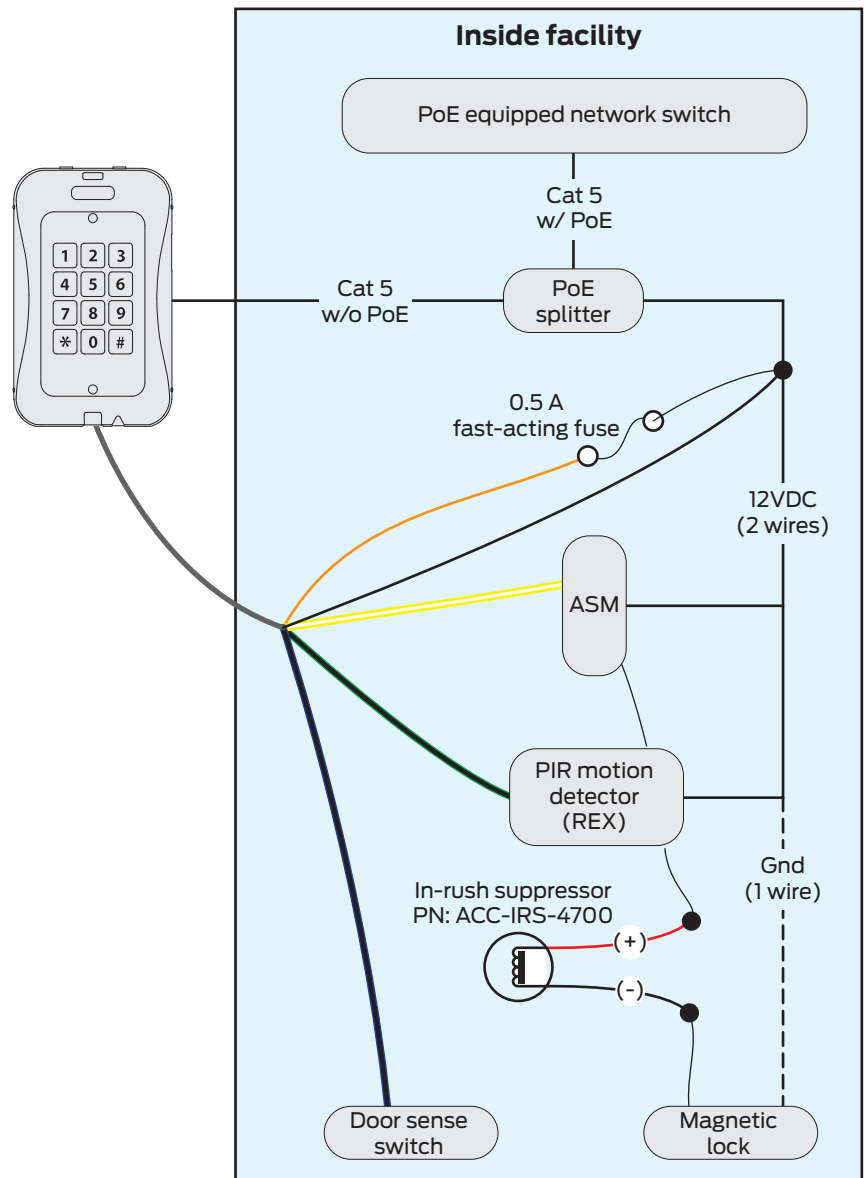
Inside facility

PoE equipped network switch

Cat 5 w/ PoE

1 2 3
4 5 6
7 8 9
\* 0 #

Cat 5 w/o PoE

PoE splitter

0.5 A fast-acting fuse

12VDC (2 wires)

ASM

PIR motion detector (REX)

Gnd (1 wire)

In-rush suppressor PN: ACC-IRS-4700

(+)

(-)

Door sense switch

Magnetic lock